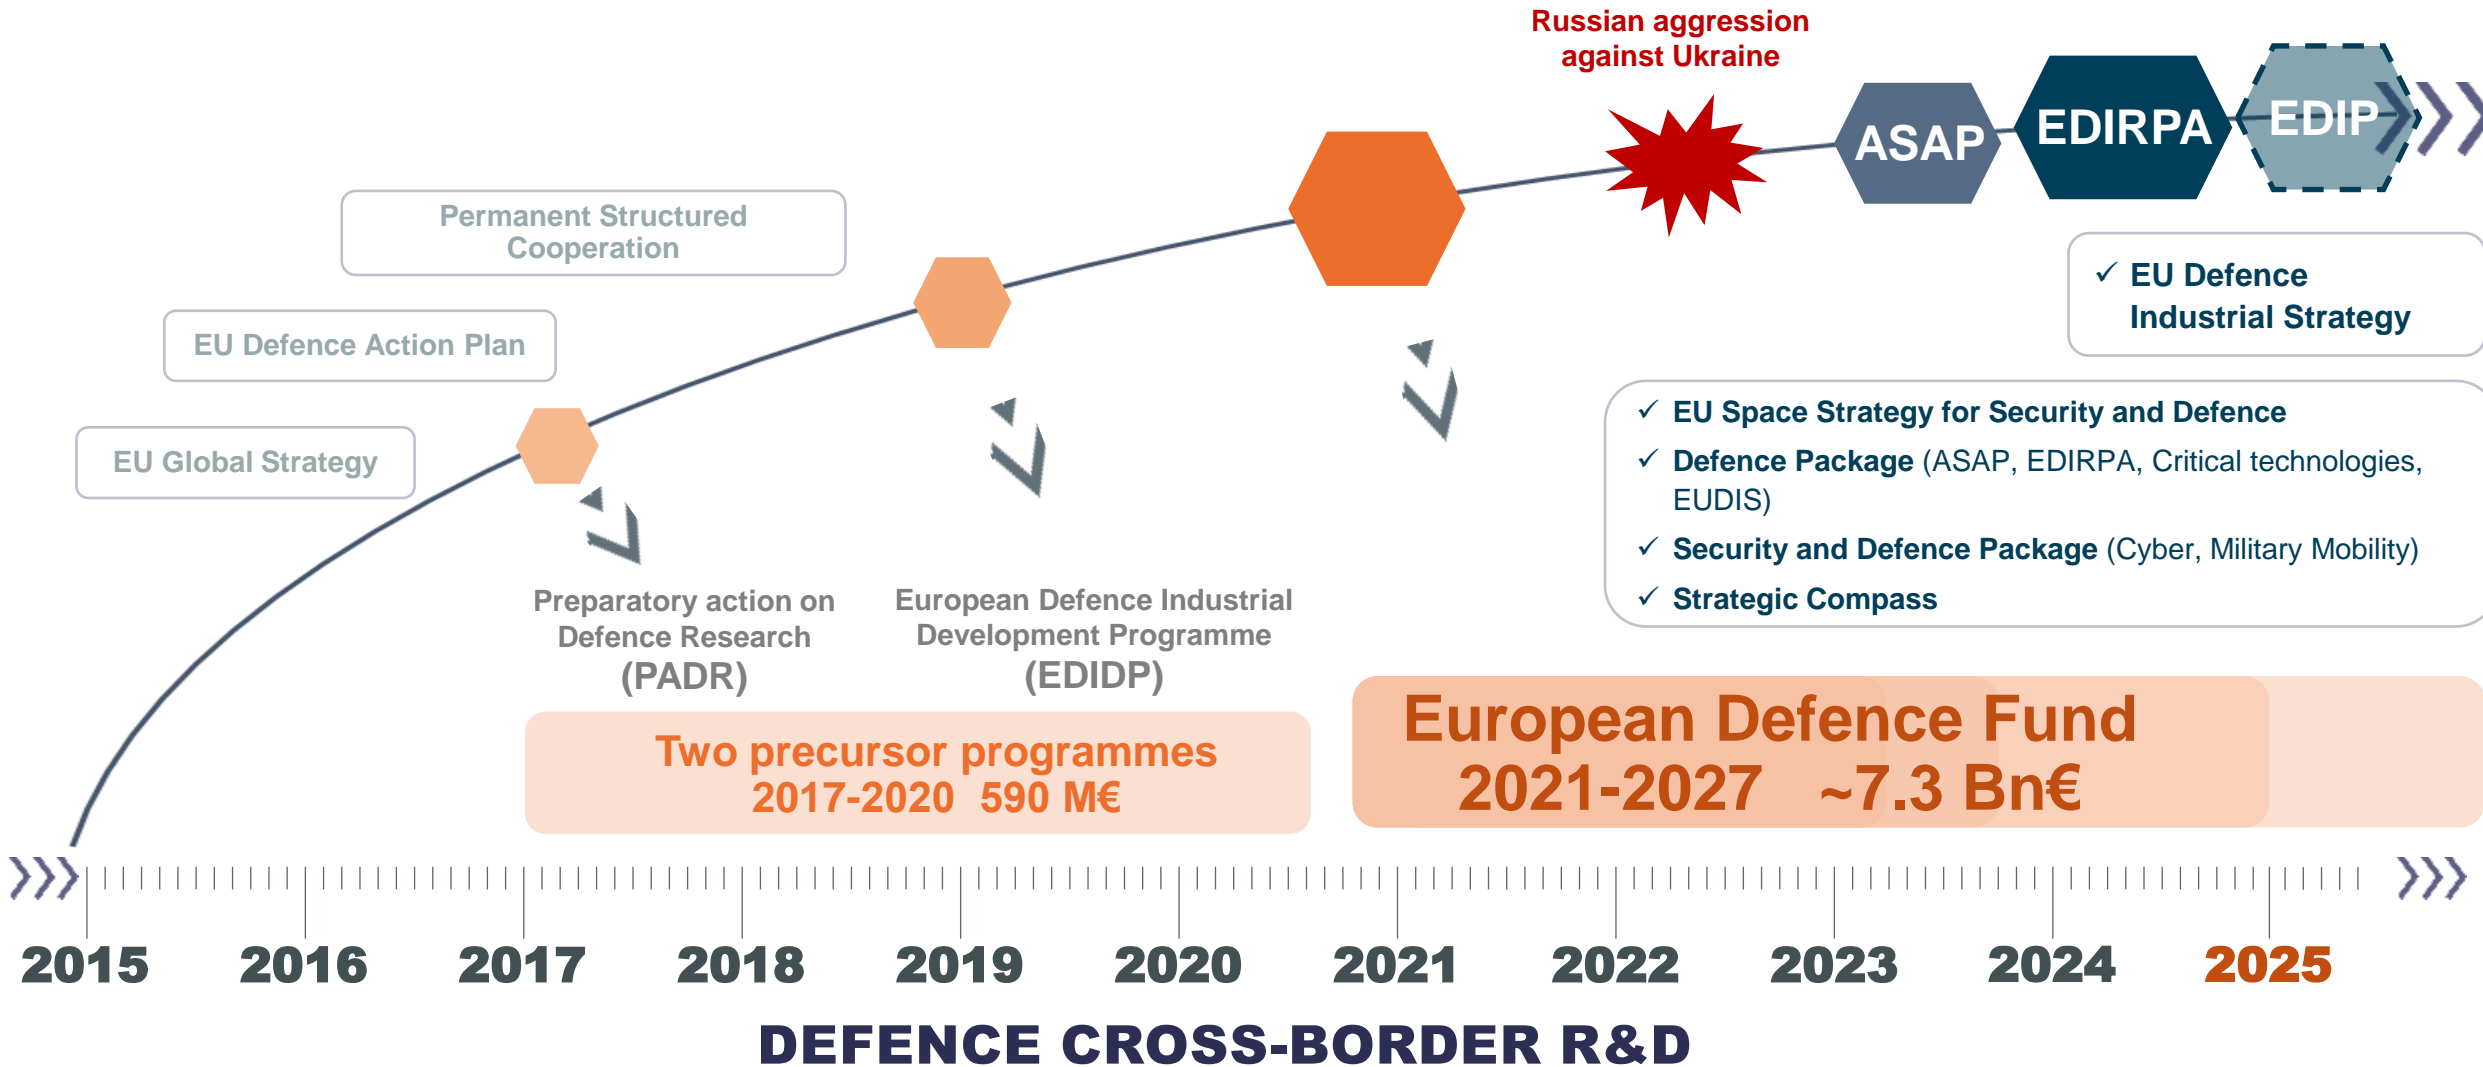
Russian aggression against Ukraine

ASAP

EDIRPA

EDIP

Permanent Structured Cooperation

EU Defence Action Plan

EU Global Strategy

✓ EU Defence Industrial Strategy

✓ EU Space Strategy for Security and Defence
✓ Defence Package (ASAP, EDIRPA, Critical technologies, EUDIS)
✓ Security and Defence Package (Cyber, Military Mobility)
✓ Strategic Compass

Preparatory action on Defence Research (PADR)

European Defence Industrial Development Programme (EDIDP)

Two precursor programmes 2017-2020 590 M€

European Defence Fund 2021-2027 ~7.3 Bn€

2015 2016 2017 2018 2019 2020 2021 2022 2023 2024 2025

DEFENCE CROSS-BORDER R&D